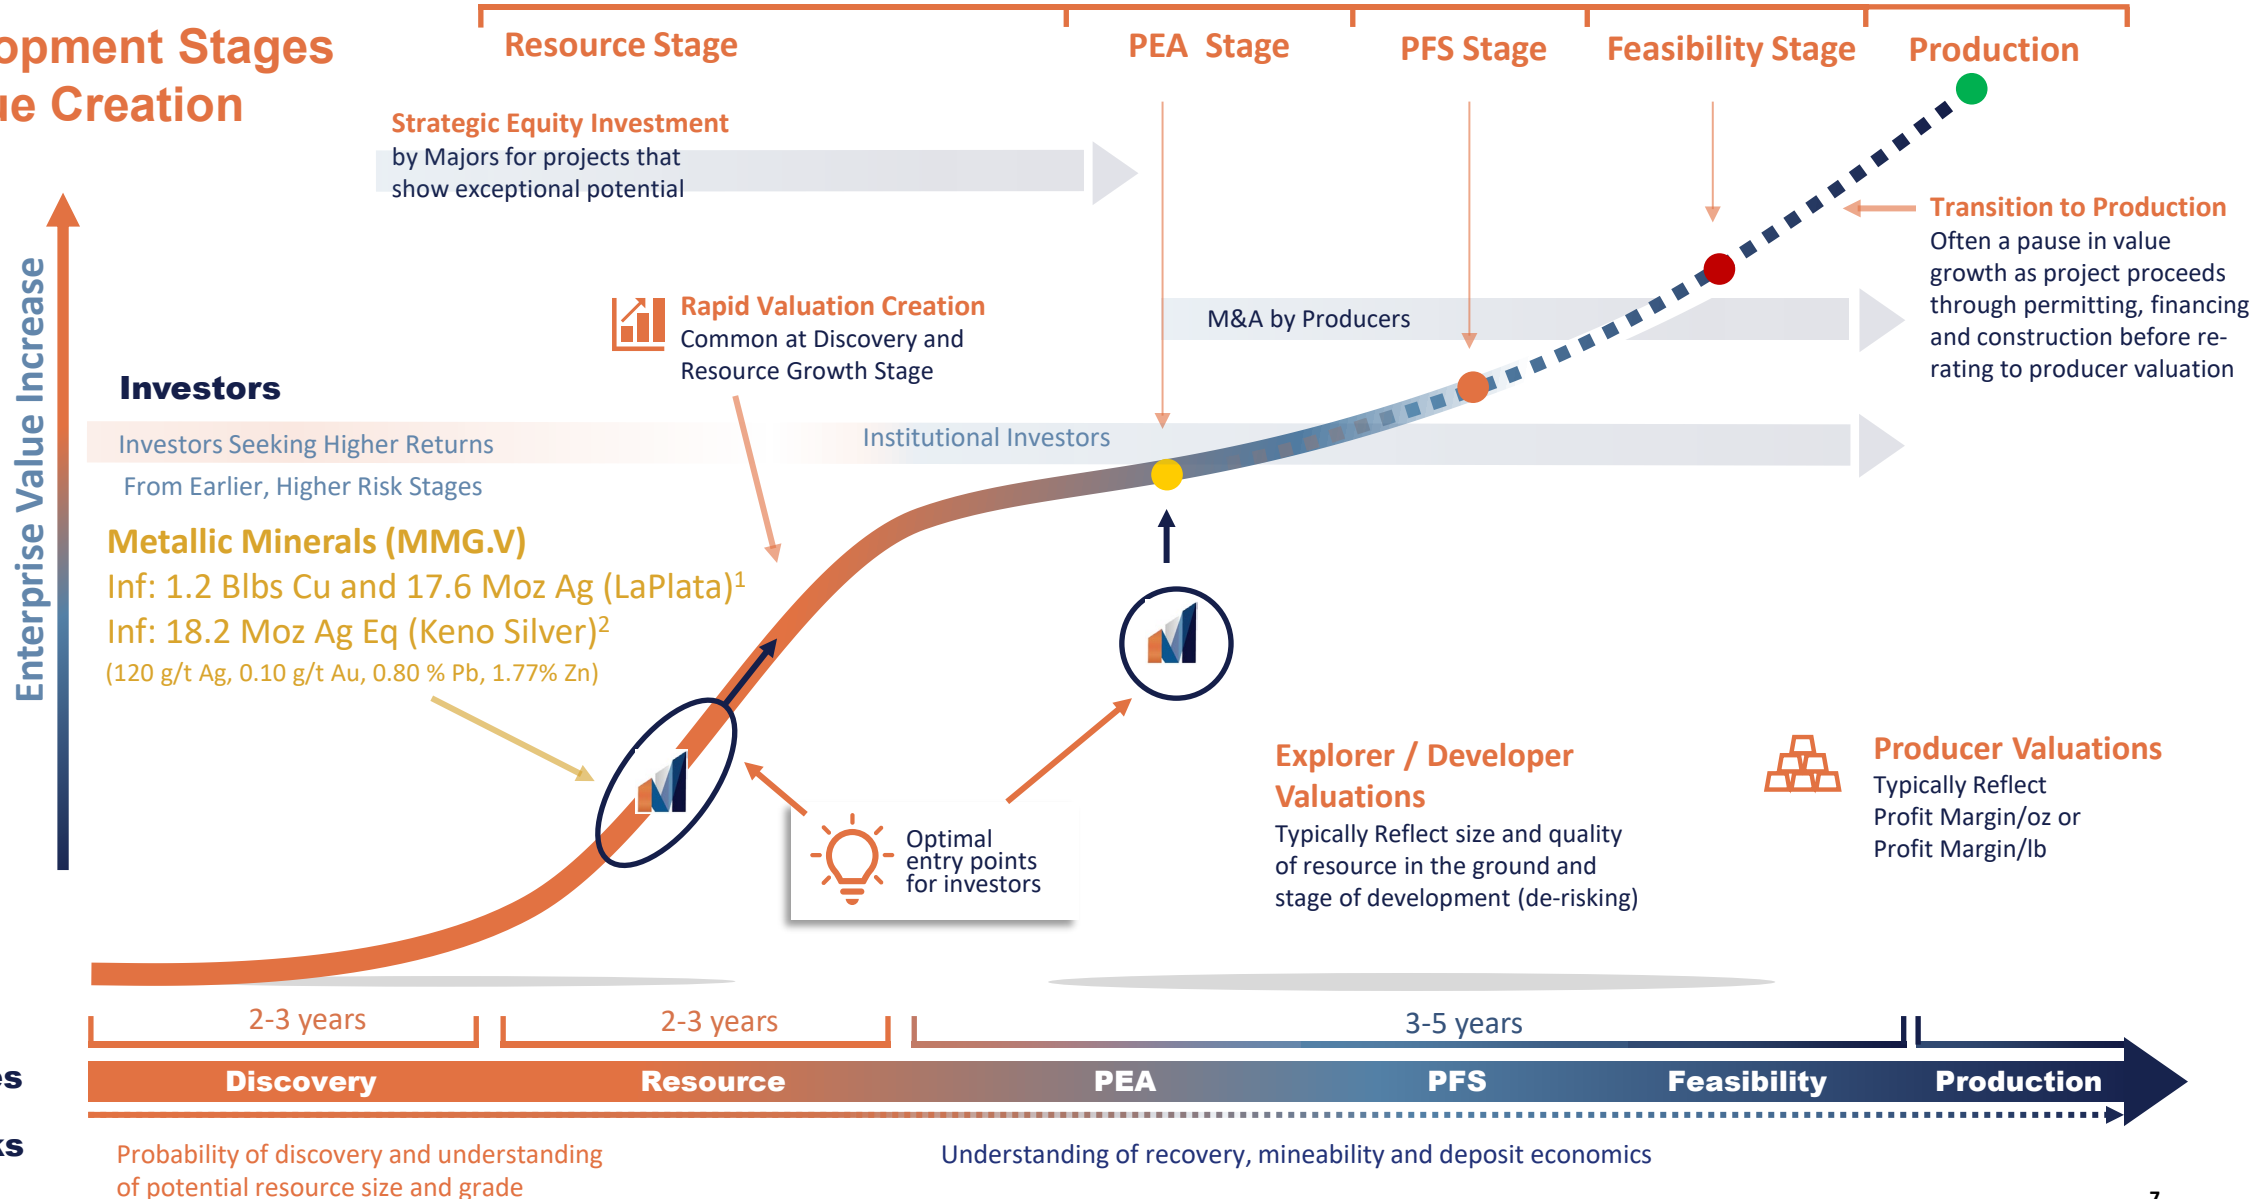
opment Stages
ue Creation

Resource Stage

PEA Stage

PFS Stage

Feasibility Stage

Production

Strategic Equity Investment
by Majors for projects that show exceptional potential

Transition to Production
Often a pause in value growth as project proceeds through permitting, financing and construction before re-rating to producer valuation

Enterprise Value Increase

Rapid Valuation Creation
Common at Discovery and Resource Growth Stage

M&A by Producers

Investors

Investors Seeking Higher Returns

Institutional Investors

From Earlier, Higher Risk Stages

Metallic Minerals (MMG.V)
Inf: 1.2 Blbs Cu and 17.6 Moz Ag (LaPlata)$^1$
Inf: 18.2 Moz Ag Eq (Keno Silver)$^2$
(120 g/t Ag, 0.10 g/t Au, 0.80 % Pb, 1.77% Zn)

Explorer / Developer Valuations
Typically Reflect size and quality of resource in the ground and stage of development (de-risking)

Producer Valuations
Typically Reflect Profit Margin/oz or Profit Margin/lb

Optimal entry points for investors

2-3 years

2-3 years

3-5 years

es

Discovery

Resource

PEA

PFS

Feasibility

Production

ks

Probability of discovery and understanding of potential resource size and grade

Understanding of recovery, mineability and deposit economics

7